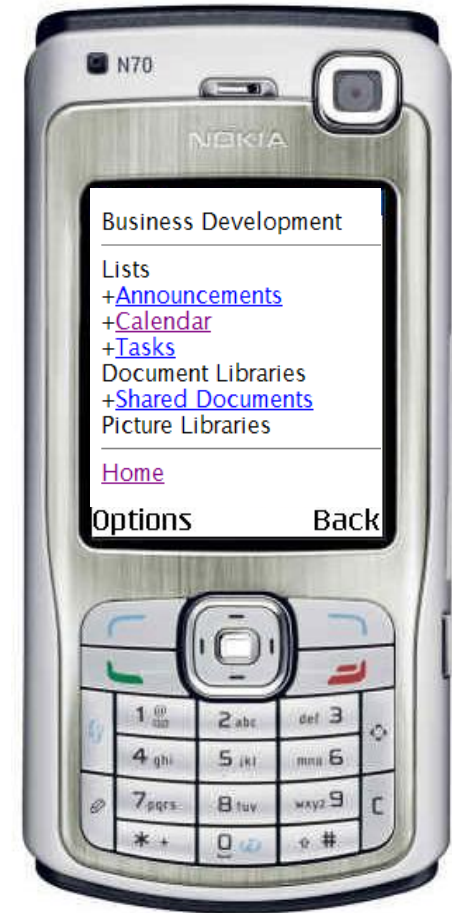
N70

NOKIA

Business Development

Lists
+Announcements
+Calendar
+Tasks
Document Libraries
+Shared Documents
Picture Libraries

Home

Options Back

1
2 abc
def 3
4 ghi
5 jkl
mno 6
7 pqrs
8 tuv
wxyz 9
* +
0
#